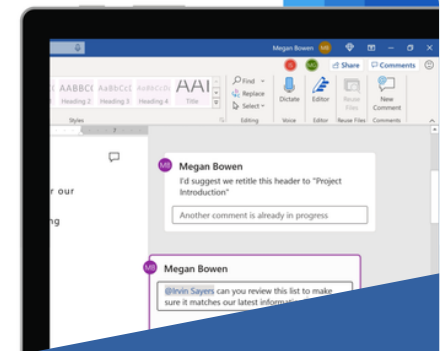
Megan Bowen MB

Share Comments

AABBCC AaBbCcC AaBbCcD AAI
Heading 2 Heading 3 Heading 4 Title

Styles

Find
Replace
Select

Editing

Dictate
Voice

Editor
Editor

Reuse Files
Reuse Files

New Comment
Comments

r our

ng

MB Megan Bowen
I'd suggest we retitle this header to "Project Introduction"

Another comment is already in progress

MB Megan Bowen
@Irvin Sayers can you review this list to make sure it matches our latest informat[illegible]